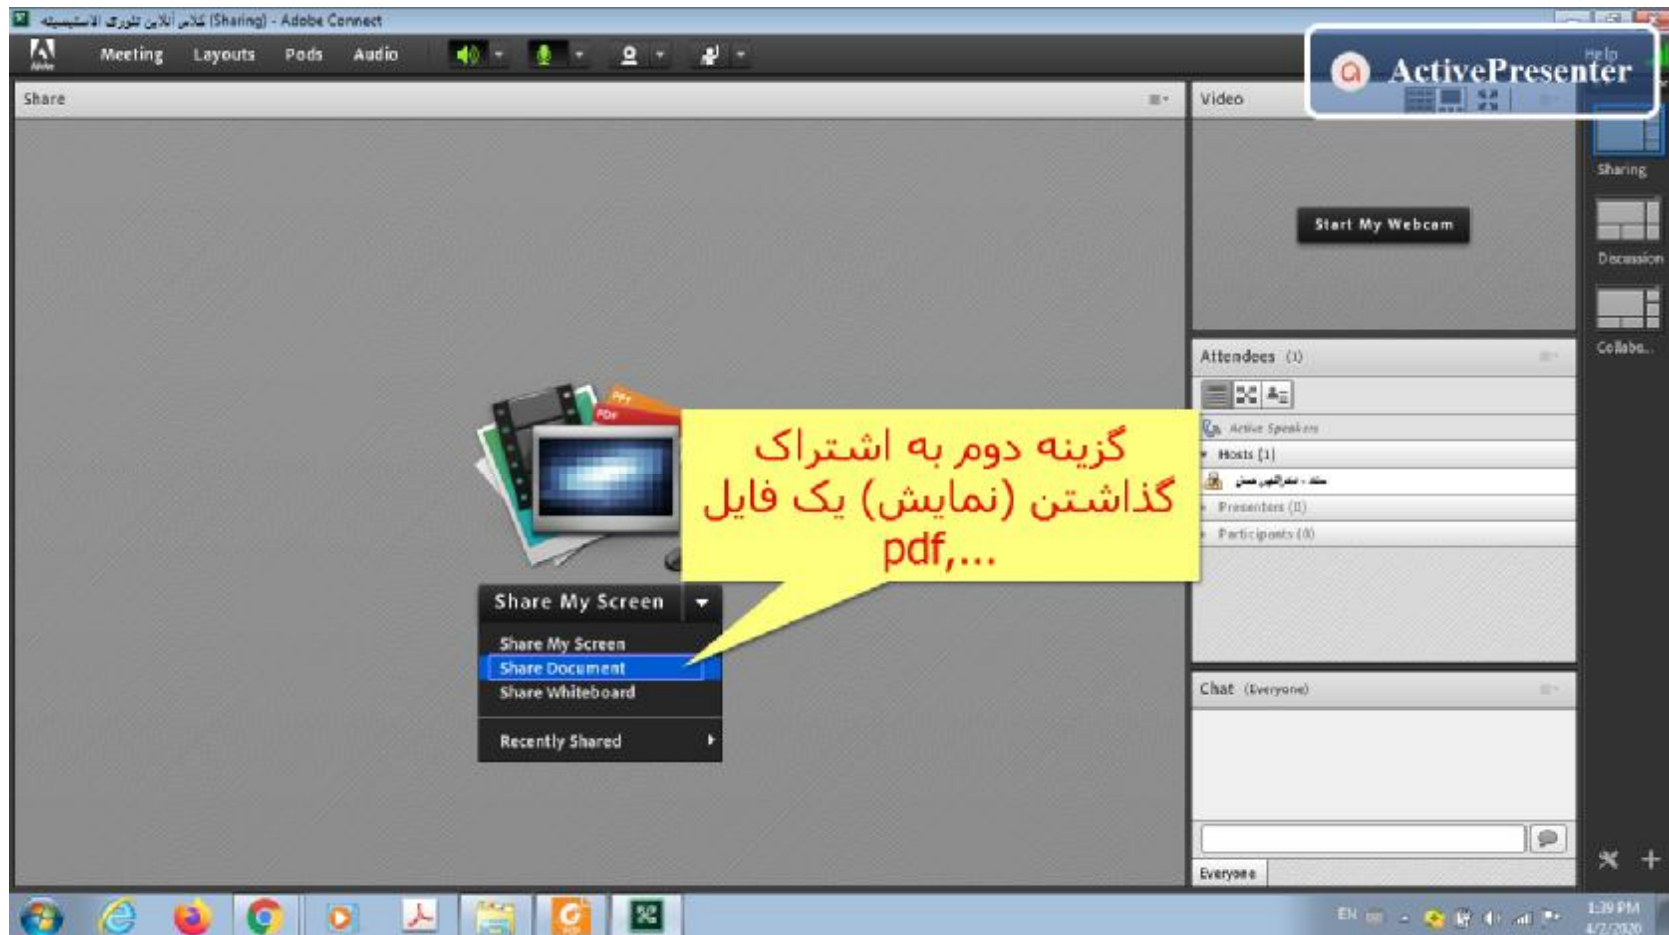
کلاس آنلاین تئوری الاستیسیته (Sharing) - Adobe Connect

Meeting Layouts Pods Audio

Help

ActivePresenter

Share

Video

Start My Webcam

Sharing

Discussion

Collabo...

Attendees (1)

Active Speakers

Hosts (1)

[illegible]

Presenters (0)

Participants (0)

PPT

PDF

گزینه دوم به اشتراک گذاشتن (نمایش) یک فایل pdf,...

Share My Screen

Share My Screen

Share Document

Share Whiteboard

Recently Shared

Chat (Everyone)

Everyone

EN

1:39 PM

4/2/2020